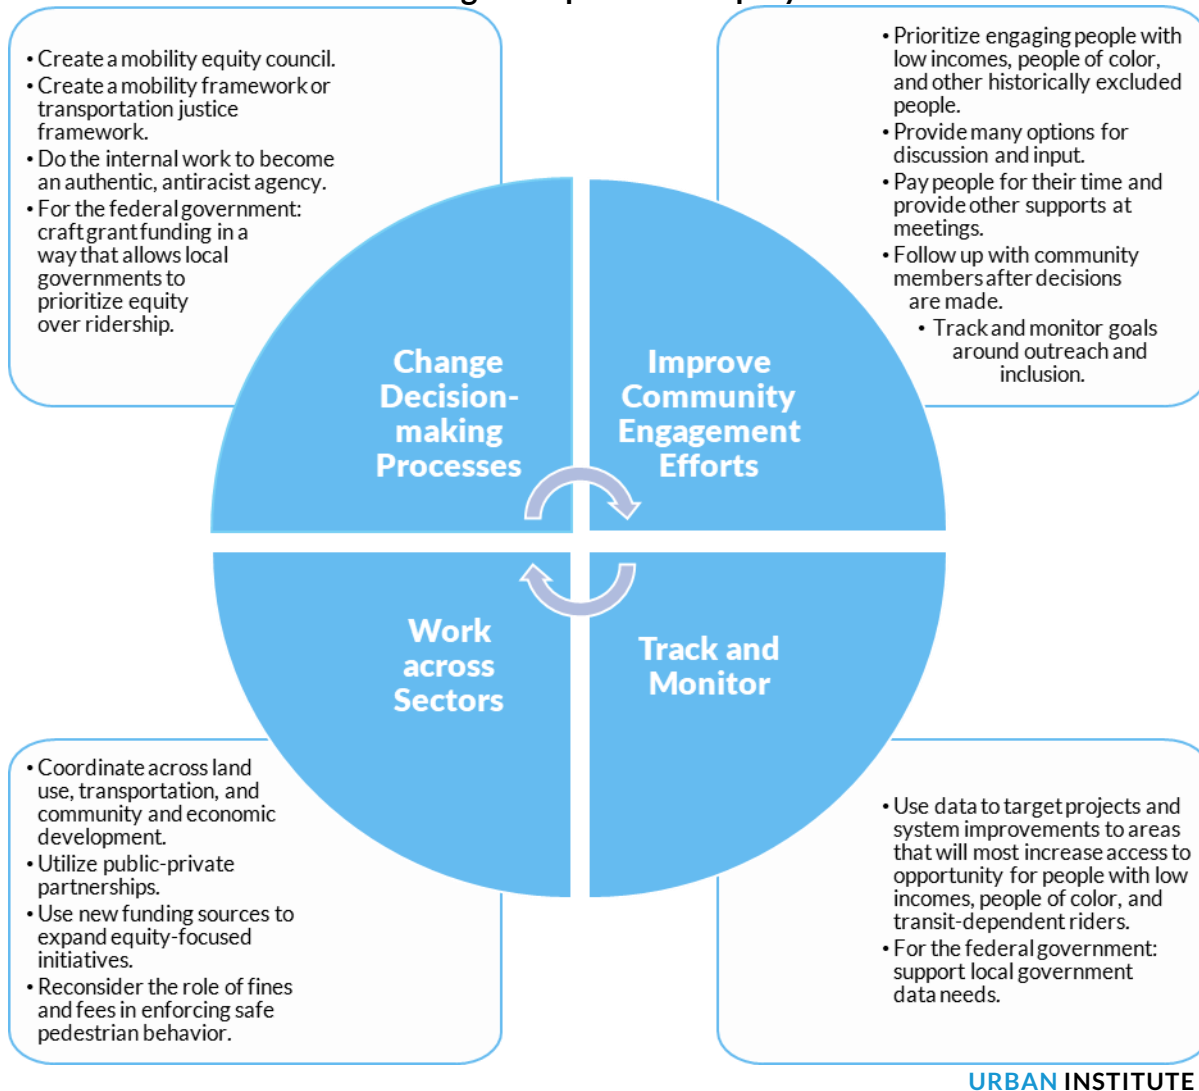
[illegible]

• Create a mobility equity council.
• Create a mobility framework or transportation justice framework.
• Do the internal work to become an authentic, antiracist agency.
• For the federal government: craft grant funding in a way that allows local governments to prioritize equity over ridership.

• Prioritize engaging people with low incomes, people of color, and other historically excluded people.
• Provide many options for discussion and input.
• Pay people for their time and provide other supports at meetings.
• Follow up with community members after decisions are made.
• Track and monitor goals around outreach and inclusion.

Change Decision-making Processes

Improve Community Engagement Efforts

Work across Sectors

Track and Monitor

• Coordinate across land use, transportation, and community and economic development.
• Utilize public-private partnerships.
• Use new funding sources to expand equity-focused initiatives.
• Reconsider the role of fines and fees in enforcing safe pedestrian behavior.

• Use data to target projects and system improvements to areas that will most increase access to opportunity for people with low incomes, people of color, and transit-dependent riders.
• For the federal government: support local government data needs.

URBAN INSTITUTE